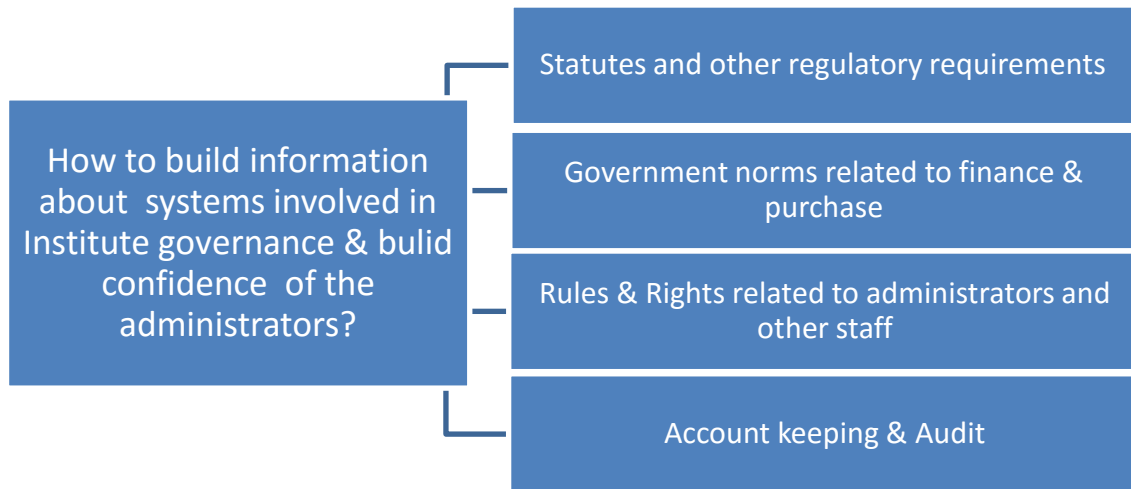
How to build information about systems involved in Institute governance & bulid confidence of the administrators?

Statutes and other regulatory requirements

Government norms related to finance & purchase

Rules & Rights related to administrators and other staff

Account keeping & Audit